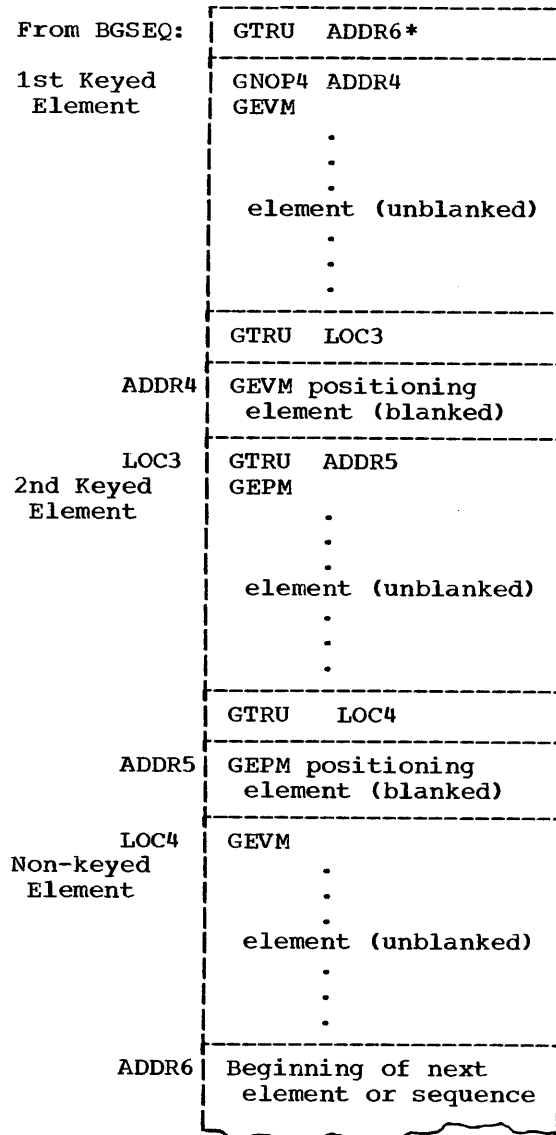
From BGSEQ: GTRU ADDR6*

1st Keyed Element
GNOP4 ADDR4
GEVM
.
.
.
element (unblanked)
.
.
.

GTRU LOC3

ADDR4 GEVM positioning element (blanked)

LOC3
2nd Keyed Element
GTRU ADDR5
GEPM
.
.
.
element (unblanked)
.
.
.

GTRU LOC4

ADDR5 GEPM positioning element (blanked)

LOC4
Non-keyed Element
GEVM
.
.
.
element (unblanked)
.
.
.

ADDR6 Beginning of next element or sequence